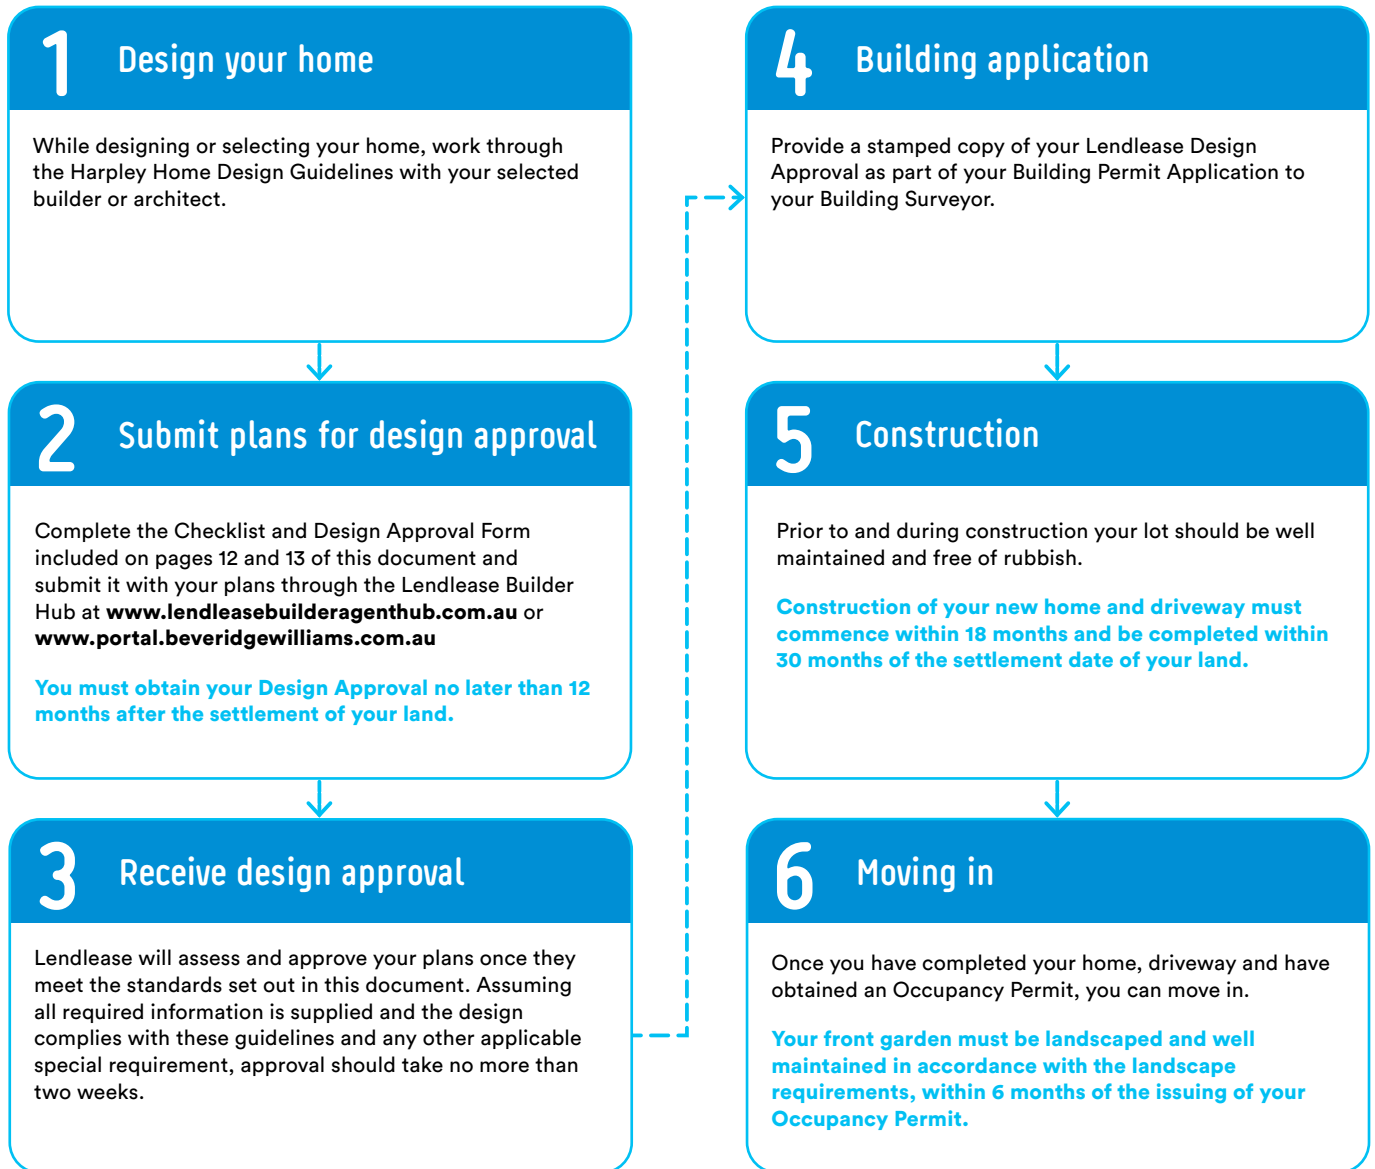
1 Design your home

While designing or selecting your home, work through the Harpley Home Design Guidelines with your selected builder or architect.

2 Submit plans for design approval

Complete the Checklist and Design Approval Form included on pages 12 and 13 of this document and submit it with your plans through the Lendlease Builder Hub at **www.lendleasebuilderagenthub.com.au** or **www.portal.beveridgewilliams.com.au**

**You must obtain your Design Approval no later than 12 months after the settlement of your land.**

3 Receive design approval

Lendlease will assess and approve your plans once they meet the standards set out in this document. Assuming all required information is supplied and the design complies with these guidelines and any other applicable special requirement, approval should take no more than two weeks.

4 Building application

Provide a stamped copy of your Lendlease Design Approval as part of your Building Permit Application to your Building Surveyor.

5 Construction

Prior to and during construction your lot should be well maintained and free of rubbish.

**Construction of your new home and driveway must commence within 18 months and be completed within 30 months of the settlement date of your land.**

6 Moving in

Once you have completed your home, driveway and have obtained an Occupancy Permit, you can move in.

**Your front garden must be landscaped and well maintained in accordance with the landscape requirements, within 6 months of the issuing of your Occupancy Permit.**